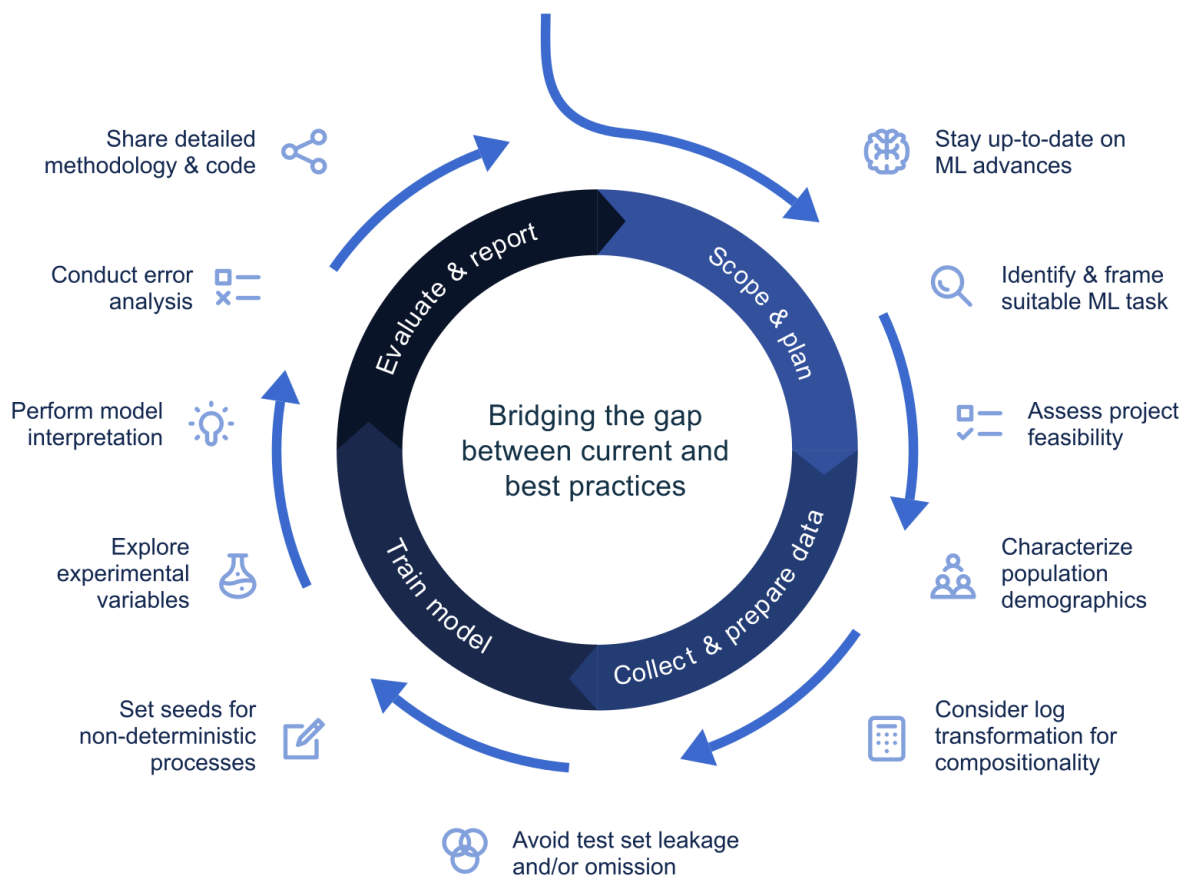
Stay up-to-date on ML advances

Identify & frame suitable ML task

Assess project feasibility

Characterize population demographics

Consider log transformation for compositionality

Avoid test set leakage and/or omission

Set seeds for non-deterministic processes

Explore experimental variables

Perform model interpretation

Conduct error analysis

Share detailed methodology & code

Scope & plan

Collect & prepare data

Train model

Evaluate & report

Bridging the gap between current and best practices